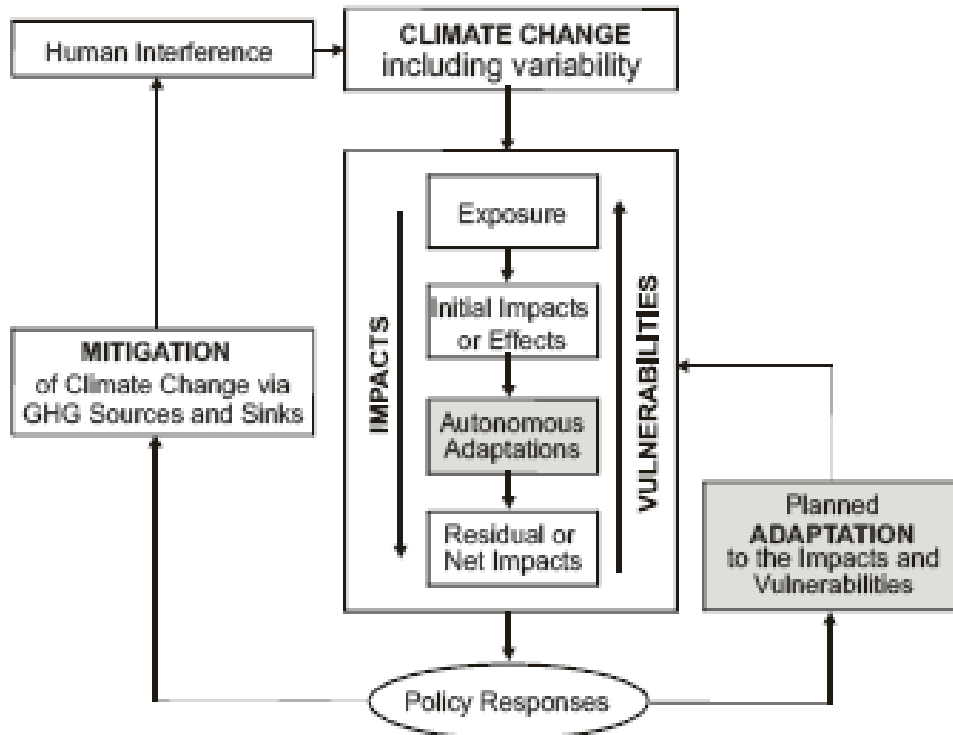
Human Interference

CLIMATE CHANGE
including variability

IMPACTS

Exposure

Initial Impacts or Effects

Autonomous Adaptations

Residual or Net Impacts

VULNERABILITIES

MITIGATION
of Climate Change via GHG Sources and Sinks

Planned
ADAPTATION
to the Impacts and Vulnerabilities

Policy Responses